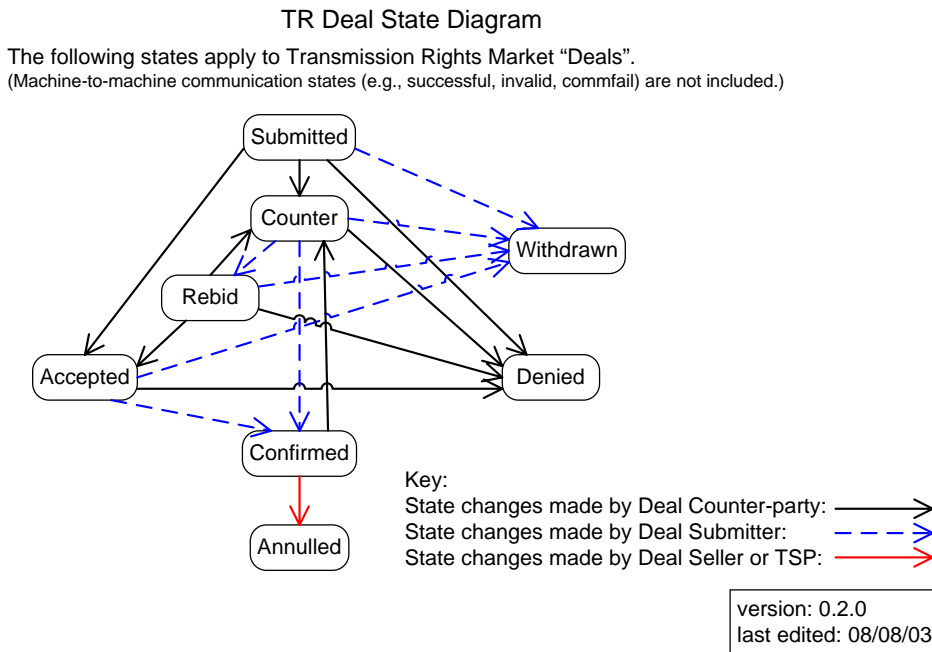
TR Deal State Diagram

The following states apply to Transmission Rights Market "Deals".
(Machine-to-machine communication states (e.g., successful, invalid, commfail) are not included.)

Submitted

Counter

Withdrawn

Rebid

Accepted

Denied

Confirmed

Annulled

Key:
State changes made by Deal Counter-party:
State changes made by Deal Submitter:
State changes made by Deal Seller or TSP:

version: 0.2.0
last edited: 08/08/03